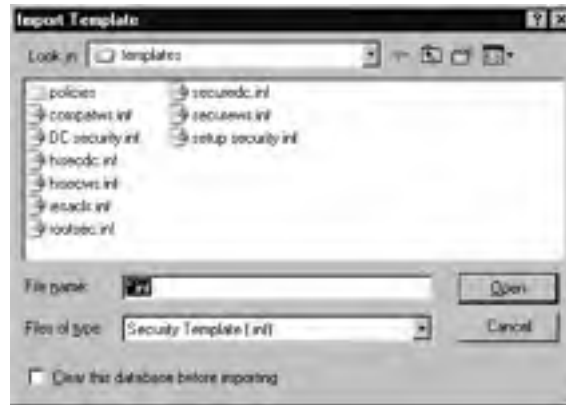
Import Template

Look in: templates

policies
compatws.inf
DC security.inf
hisecdc.inf
hisecws.inf
iesacls.inf
rootsec.inf
securedc.inf
securews.inf
setup security.inf

File name: *.inf

Open

Files of type: Security Template (.inf)

Cancel

Clear this database before importing